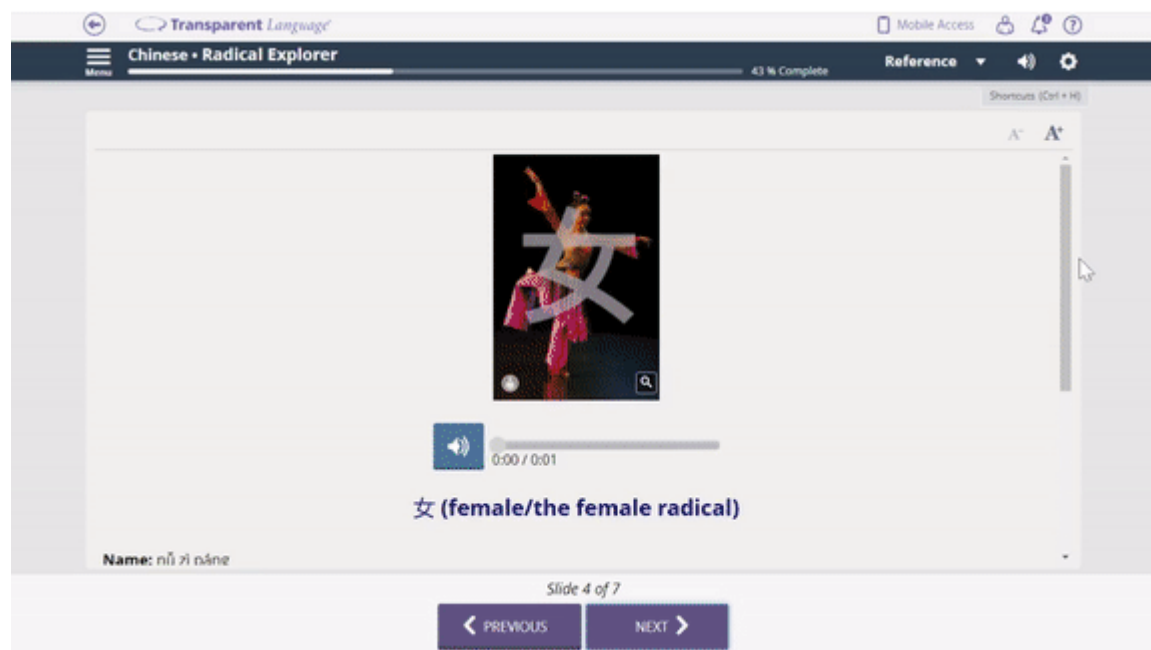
Transparent Language

Mobile Access

Menu

Chinese • Radical Explorer

43 % Complete

Reference

Shortcuts (Ctrl + H)

A⁻ A⁺

女

0:00 / 0:01

女 (female/the female radical)

Name: nǚ zì páng

Slide 4 of 7

PREVIOUS

NEXT